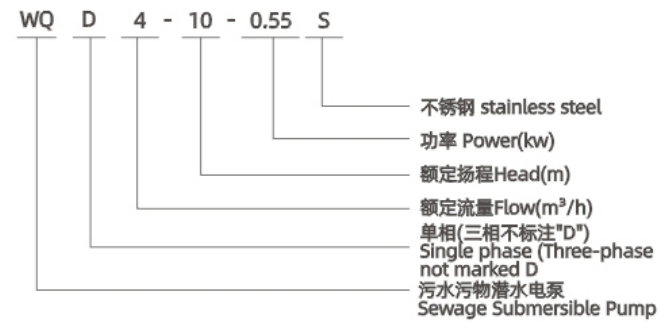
WQ D 4 - 10 - 0.55 S

不锈钢 stainless steel

功率 Power(kw)

额定扬程Head(m)

额定流量Flow($m^3$/h)

单相(三相不标注"D")
Single phase (Three-phase not marked D

污水污物潜水电泵
Sewage Submersible Pump